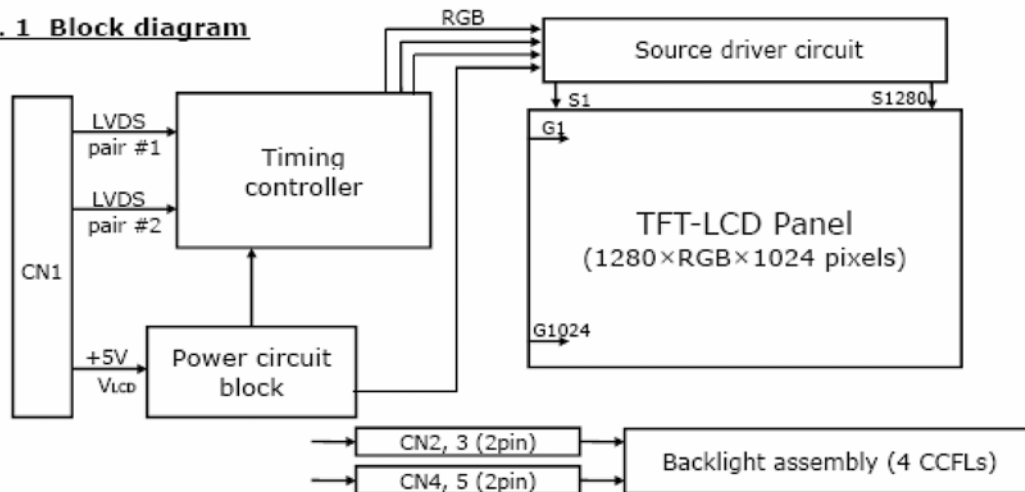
. 1 Block diagram

RGB

Source driver circuit

S1

S1280

G1

CN1

LVDS pair #1

LVDS pair #2

Timing controller

TFT-LCD Panel
(1280×RGB×1024 pixels)

G1024

+5V
$V_{LCD}$

Power circuit block

CN2, 3 (2pin)

CN4, 5 (2pin)

Backlight assembly (4 CCFLs)